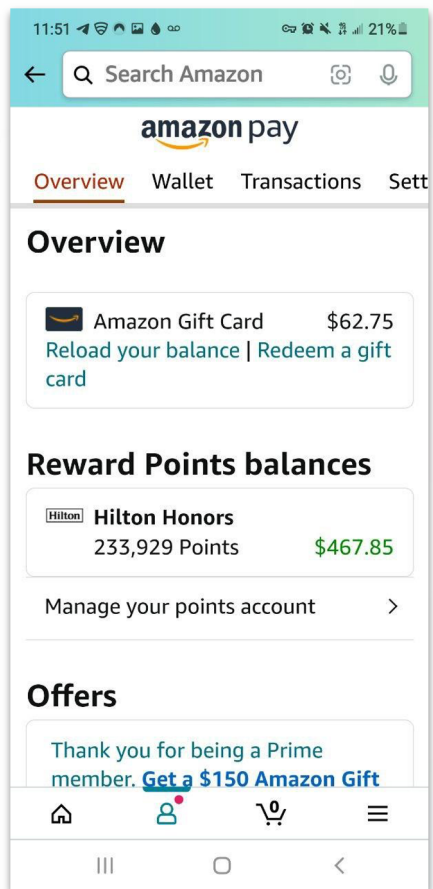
11:51 21%

Search Amazon

amazon pay

Overview Wallet Transactions Sett

Overview

Amazon Gift Card $62.75

Reload your balance | Redeem a gift card

Reward Points balances

Hilton Hilton Honors

233,929 Points $467.85

Manage your points account >

Offers

Thank you for being a Prime member. Get a $150 Amazon Gift

0